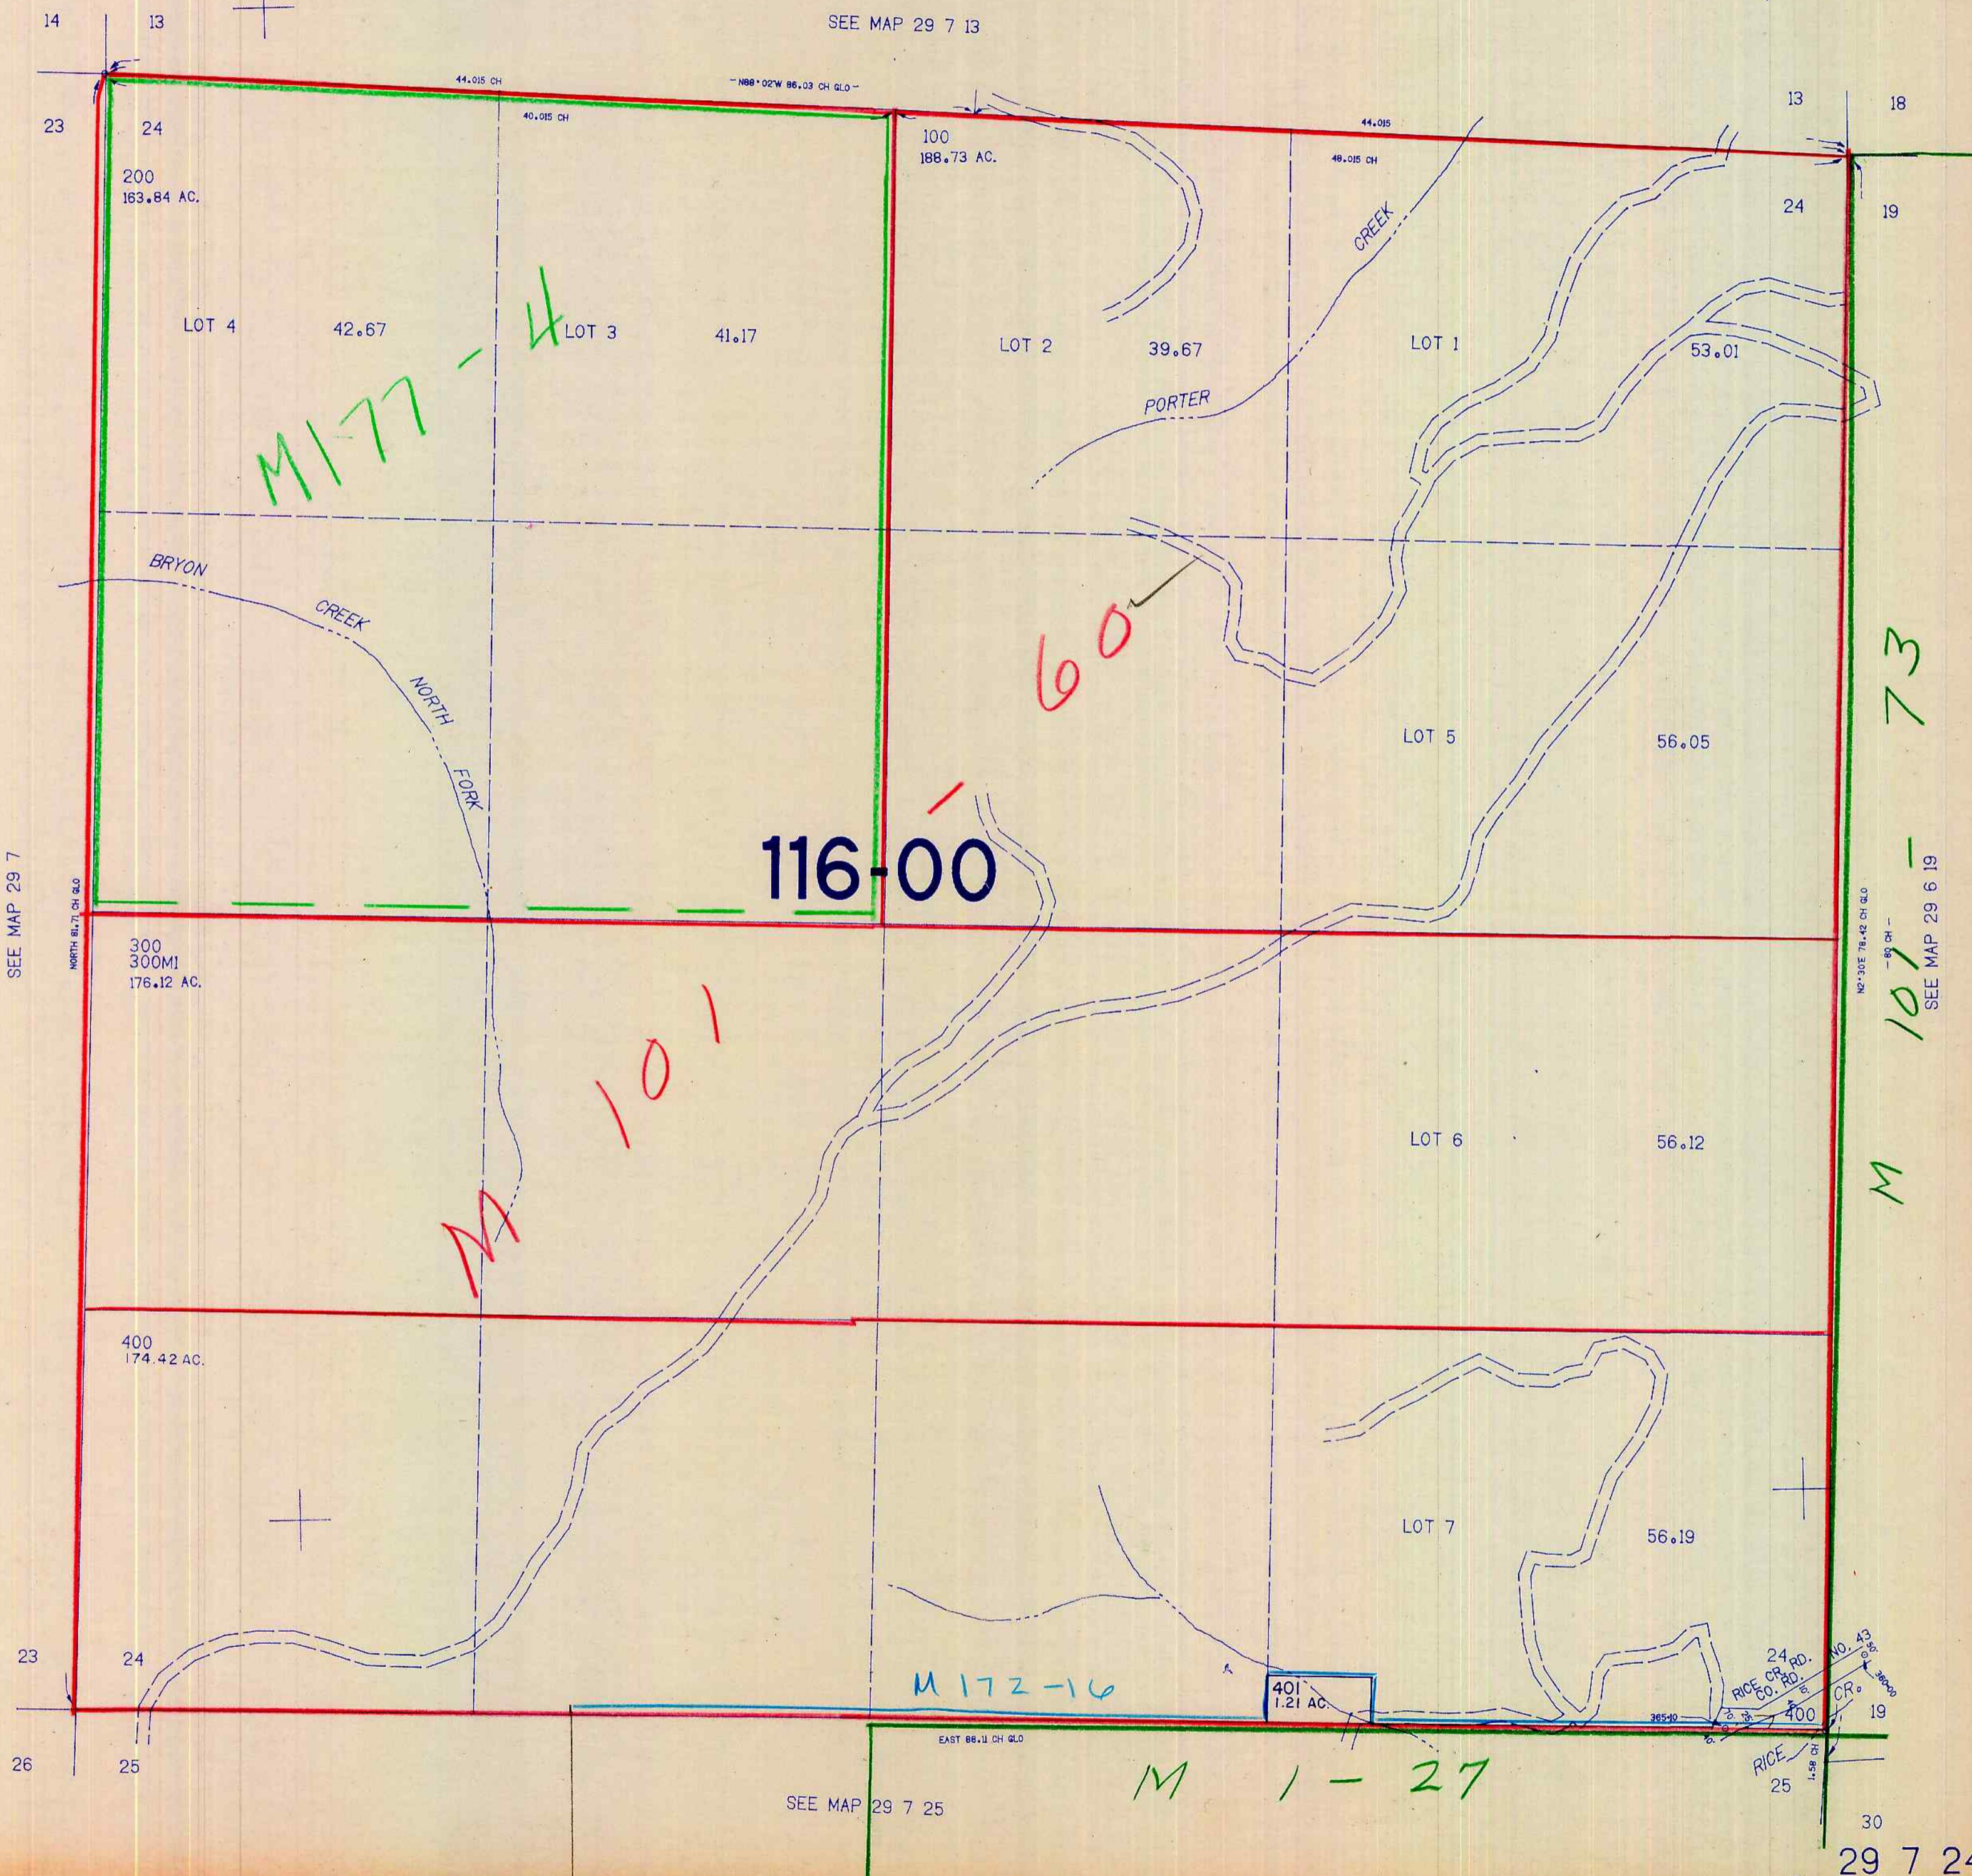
14 13
SEE MAP 29 7 13
44.015 CH
N88°02'W 86.03 CH GLO
40.015 CH
13 18
23 24
100
188.73 AC.
44.015
48.015 CH
24 19
200
163.84 AC.

LOT 4 42.67 LOT 3 41.17 LOT 2 39.67 LOT 1 53.01

M177-4

CREEK
PORTER

BRYON CREEK NORTH FORK

60

LOT 5 56.05

116-00

SEE MAP 29 7

NORTH 81.71 CH GLO

300
300M1
176.12 AC.

M 101

N2°30'E 78.42 CH GLO
80 CH
SEE MAP 29 6 19

M 101-73

LOT 6 56.12

400
174.42 AC.

LOT 7 56.19

23 24
M 172-16
401
1.21 AC.
24
RICE CR. RD.
CO. RD. NO. 43
365.40
400
CR.
19
EAST 86.11 CH GLO
RICE
1.58 CH
26 25
M 1-27
25
SEE MAP 29 7 25
30
29 7 24